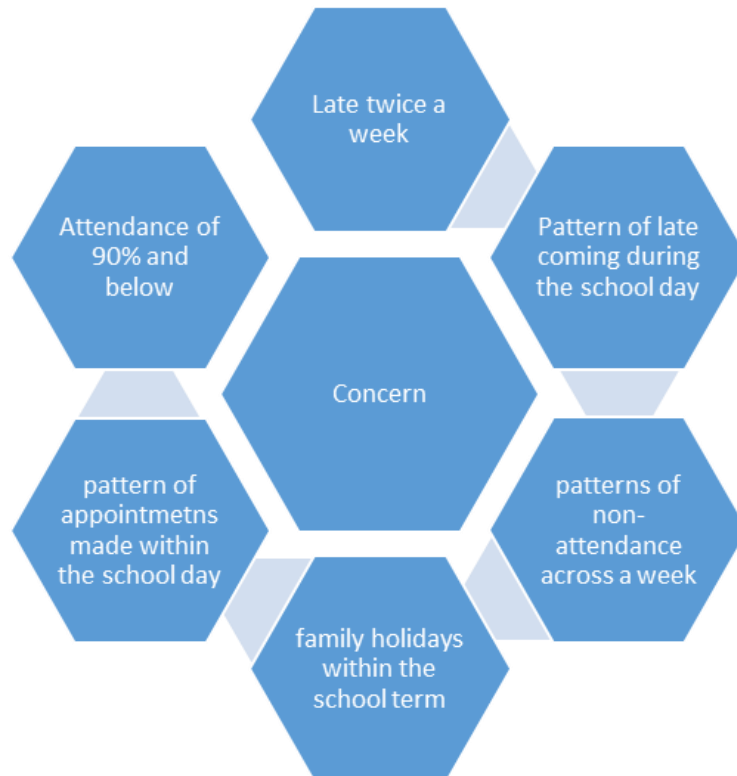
Late twice a week

Pattern of late coming during the school day

patterns of non-attendance across a week

family holidays within the school term

pattern of appointmetns made within the school day

Attendance of 90% and below

Concern